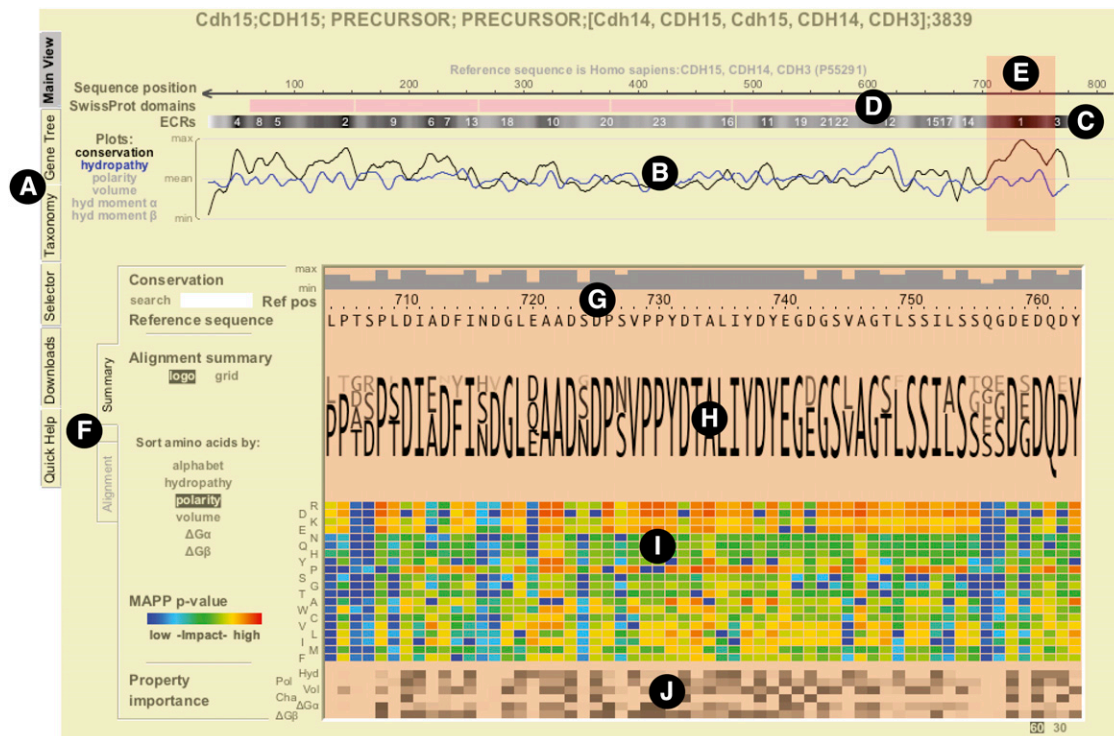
Cdh15;CDH15; PRECURSOR; PRECURSOR;[Cdh14, CDH15, Cdh15, CDH14, CDH3];3839

Main View
Gene Tree
Taxonomy
Selector
Downloads
Quick Help

Reference sequence is Homo sapiens:CDH15, CDH14, CDH3 (P55291)

Sequence position
SwissProt domains
ECRs

100 200 300 400 500 600 700

4 8 5 2 9 6 7 13 18 10 20 23 16 11 19 21 22 12 15 17 14 1 3

Plots:
conservation
hydropathy
polarity
volume
hyd moment α
hyd moment β

max
mean
min

A B C D E

Conservation
max
min
search
Ref pos
Reference sequence

710 720 730 740 750 760

LPTSPLDIADFINDGLEAADSDPSVPPYDTALIYDYEGDGSVAGTLSSILSSQGDEDQDY

G

Summary
Alignment

Alignment summary
logo grid

H

F

Sort amino acids by:
alphabet
hydropathy
polarity
volume
ΔGα
ΔGβ

R D K E N Q H Y P S G T A W C V L I M F

I

MAPP p-value
low -Impact- high

Property importance
Pol Hyd
Cha Vol
ΔGα
ΔGβ

J

60 30